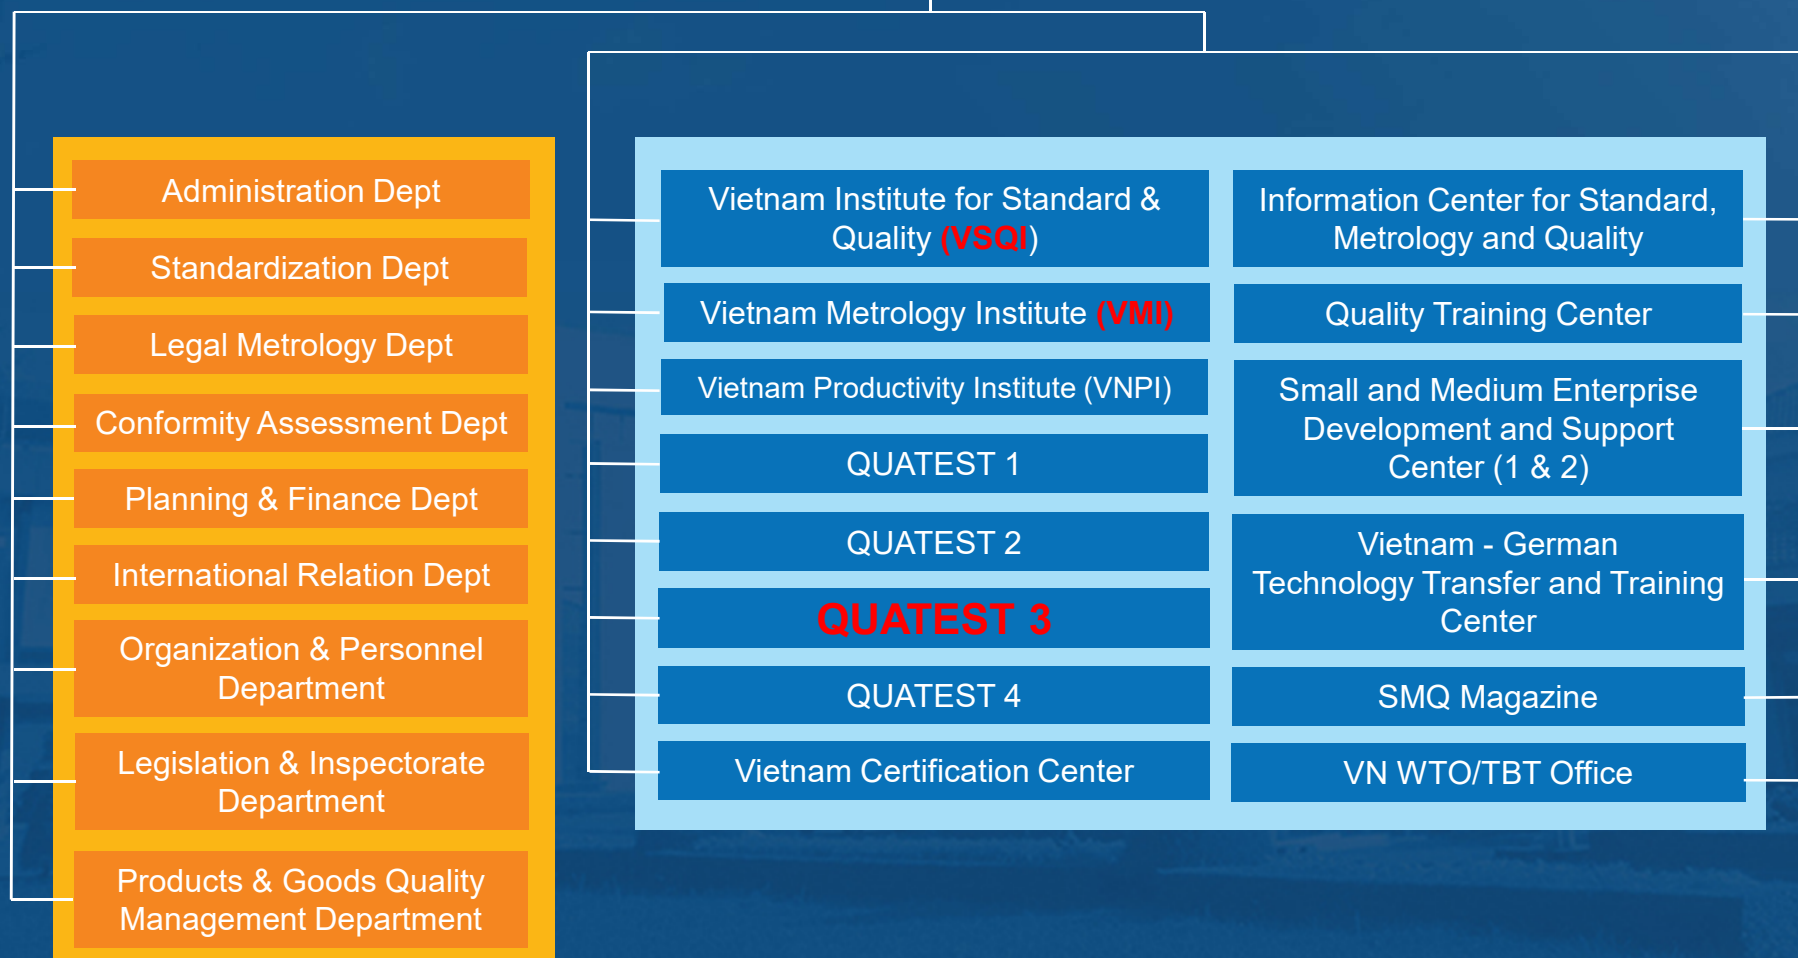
Administration Dept

Standardization Dept

Legal Metrology Dept

Conformity Assessment Dept

Planning & Finance Dept

International Relation Dept

Organization & Personnel Department

Legislation & Inspectorate Department

Products & Goods Quality Management Department

Vietnam Institute for Standard & Quality (VSQI)

Vietnam Metrology Institute (VMI)

Vietnam Productivity Institute (VNPI)

QUATEST 1

QUATEST 2

QUATEST 3

QUATEST 4

Vietnam Certification Center

Information Center for Standard, Metrology and Quality

Quality Training Center

Small and Medium Enterprise Development and Support Center (1 & 2)

Vietnam - German Technology Transfer and Training Center

SMQ Magazine

VN WTO/TBT Office